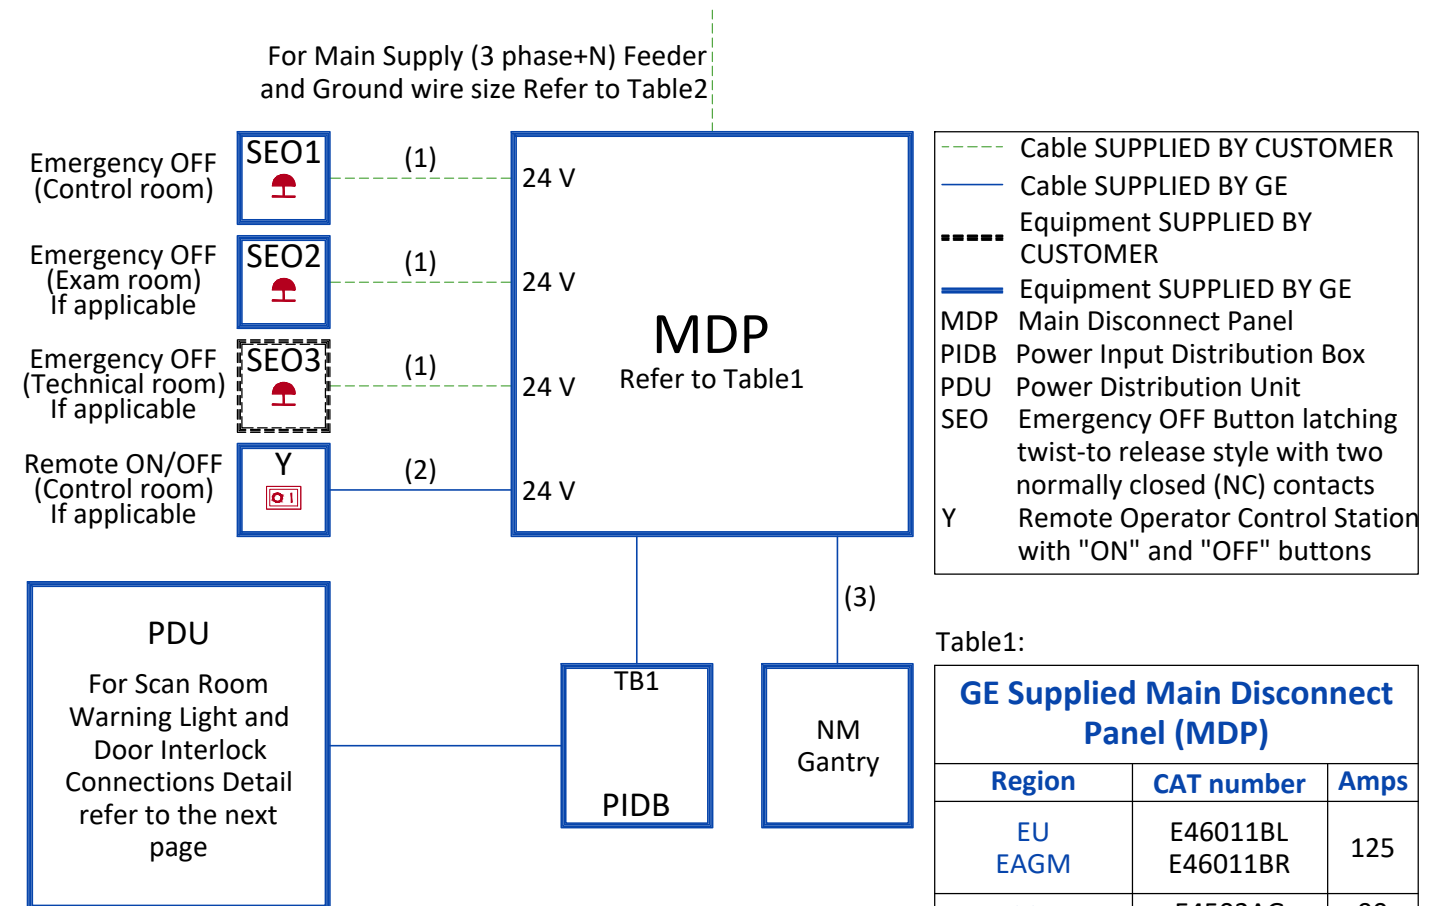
For Main Supply (3 phase+N) Feeder and Ground wire size Refer to Table2

Emergency OFF (Control room)
SEO1
(1)
24 V

Emergency OFF (Exam room) If applicable
SEO2
(1)
24 V

Emergency OFF (Technical room) If applicable
SEO3
(1)
24 V

Remote ON/OFF (Control room) If applicable
Y
(2)
24 V

MDP
Refer to Table1

| | |
|---|---|
| | Cable SUPPLIED BY CUSTOMER |
| | Cable SUPPLIED BY GE |
| | Equipment SUPPLIED BY CUSTOMER |
| | Equipment SUPPLIED BY GE |
| MDP | Main Disconnect Panel |
| PIDB | Power Input Distribution Box |
| PDU | Power Distribution Unit |
| SEO | Emergency OFF Button latching twist-to release style with two normally closed (NC) contacts |
| Y | Remote Operator Control Station with "ON" and "OFF" buttons |

(3)

PDU
For Scan Room Warning Light and Door Interlock Connections Detail refer to the next page

TB1
PIDB

NM Gantry

Table1:

GE Supplied Main Disconnect Panel (MDP)

| Region | CAT number | Amps |
|---|---|---|
| EU EAGM | E46011BL E46011BR | 125 |
| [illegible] | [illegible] | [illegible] |